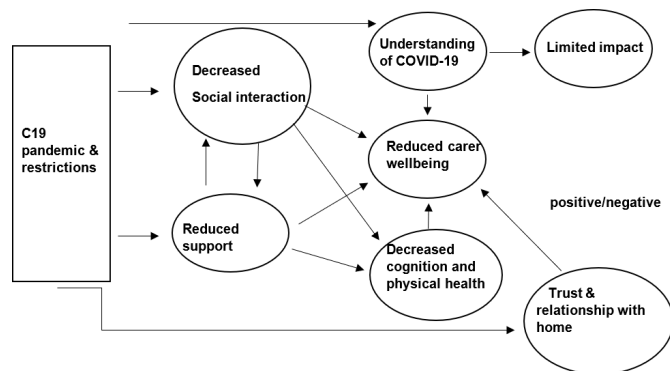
C19 pandemic & restrictions

Decreased Social interaction

Understanding of COVID-19

Limited impact

Reduced carer wellbeing

positive/negative

Reduced support

Decreased cognition and physical health

Trust & relationship with home